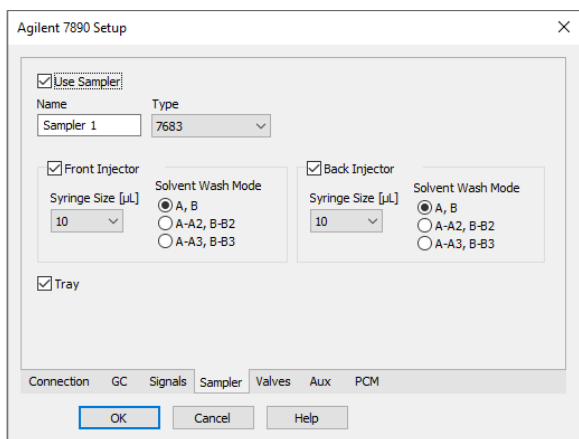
Agilent 7890 Setup

Use Sampler

Name
Sampler 1

Type
7683

Front Injector

Syringe Size [µL]
10

Solvent Wash Mode
A, B
A-A2, B-B2
A-A3, B-B3

Back Injector

Syringe Size [µL]
10

Solvent Wash Mode
A, B
A-A2, B-B2
A-A3, B-B3

Tray

Connection GC Signals Sampler Valves Aux PCM

OK Cancel Help